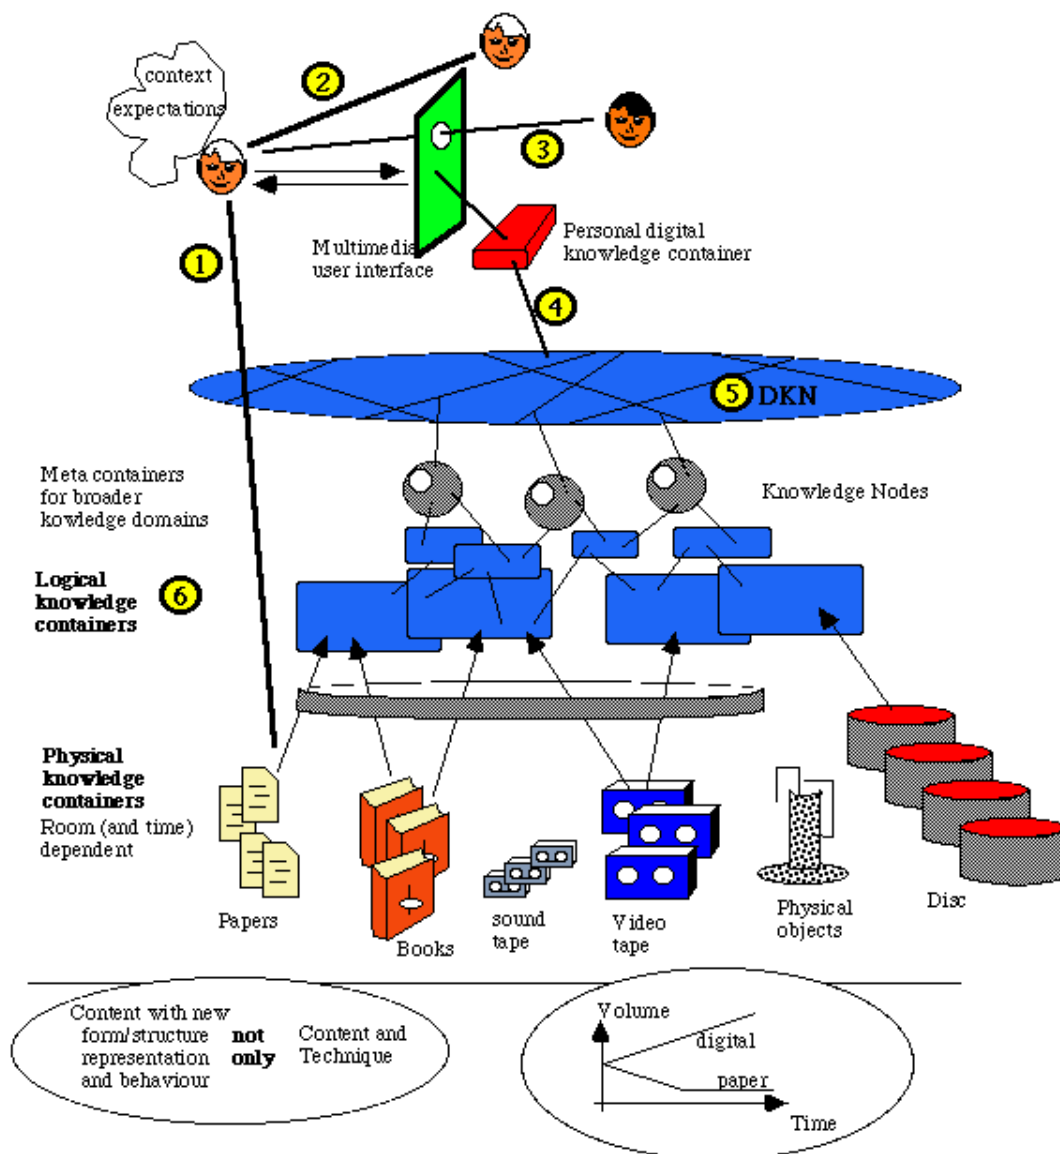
context
expectations

2

3

1

Multimedia
user interface

Personal digital
knowledge container

4

5 DKN

Meta containers
for broader
kowledge domains

Knowledge Nodes

Logical
knowledge
containers

6

Physical
knowledge
containers
Room (and time)
dependent

Papers

Books

sound
tape

Video
tape

Physical
objects

Disc

Content with new
form/structure
representation
and behaviour

not
only

Content and
Technique

Volume

digital

paper

Time